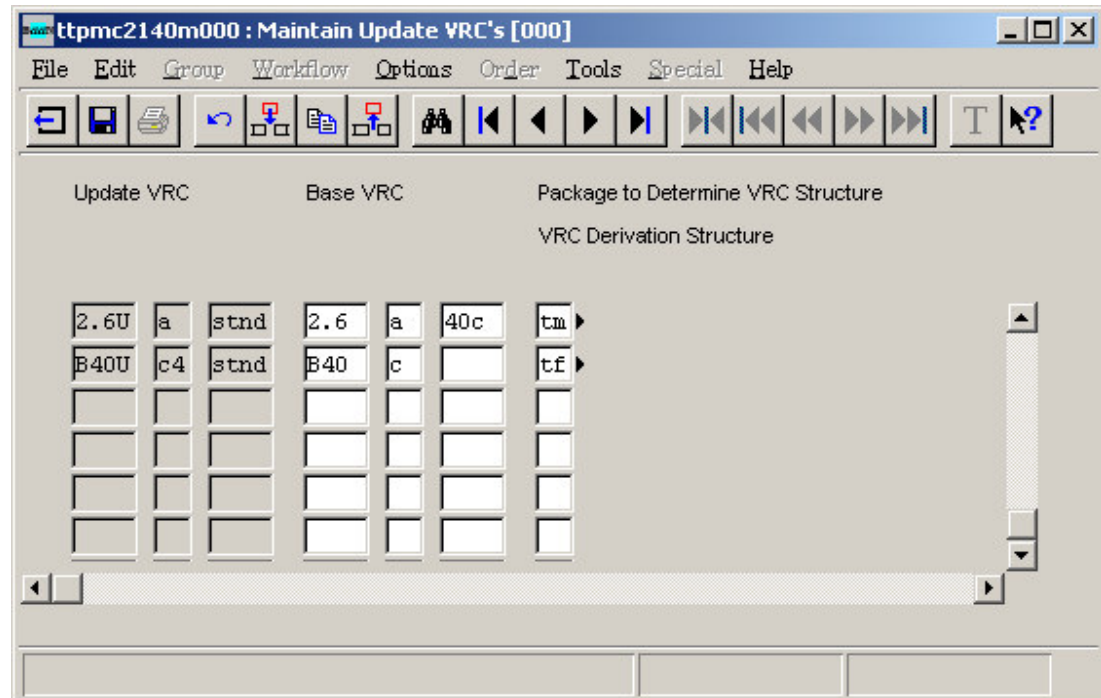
ttpmc2140m000 : Maintain Update VRC's [000]

File Edit Group Workflow Options Order Tools Special Help

Update VRC Base VRC Package to Determine VRC Structure

VRC Derivation Structure

| | | | | | | |
|---|---|---|---|---|---|---|
| 2.6U | a | stnd | 2.6 | a | 40c | tm |
| B40U | c4 | stnd | B40 | c | | tf |
| | | | | | | |
| | | | | | | |
| | | | | | | |
| | | | | | | |